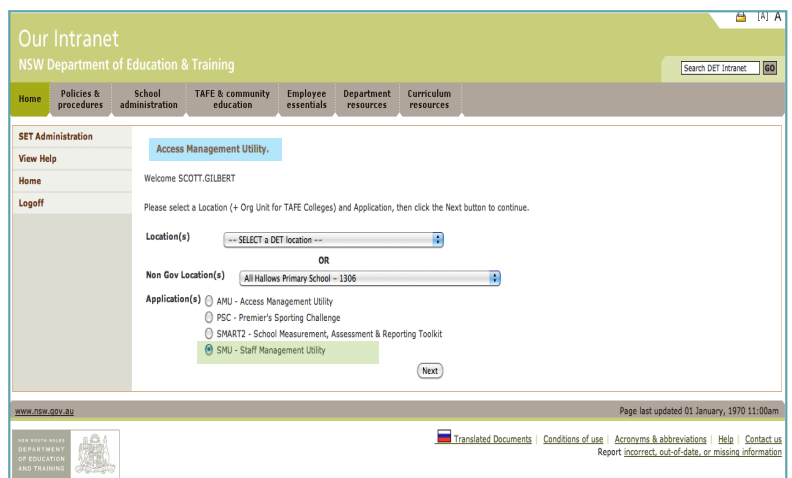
[A] A

Our Intranet

NSW Department of Education & Training

Search DET Intranet GO

Home | Policies & procedures | School administration | TAFE & community education | Employee essentials | Department resources | Curriculum resources

SET Administration

View Help

Home

Logoff

Access Management Utility.

Welcome SCOTT.GILBERT

Please select a Location (+ Org Unit for TAFE Colleges) and Application, then click the Next button to continue.

Location(s) -- SELECT a DET location --

OR

Non Gov Location(s) All Hallows Primary School - 1306

Application(s) AMU - Access Management Utility

PSC - Premier's Sporting Challenge

SMART2 - School Measurement, Assessment & Reporting Toolkit

SMU - Staff Management Utility

Next

www.nsw.gov.au

Page last updated 01 January, 1970 11:00am

NEW SOUTH WALES DEPARTMENT OF EDUCATION AND TRAINING

Translated Documents | Conditions of use | Acronyms & abbreviations | Help | Contact us

Report incorrect, out-of-date, or missing information